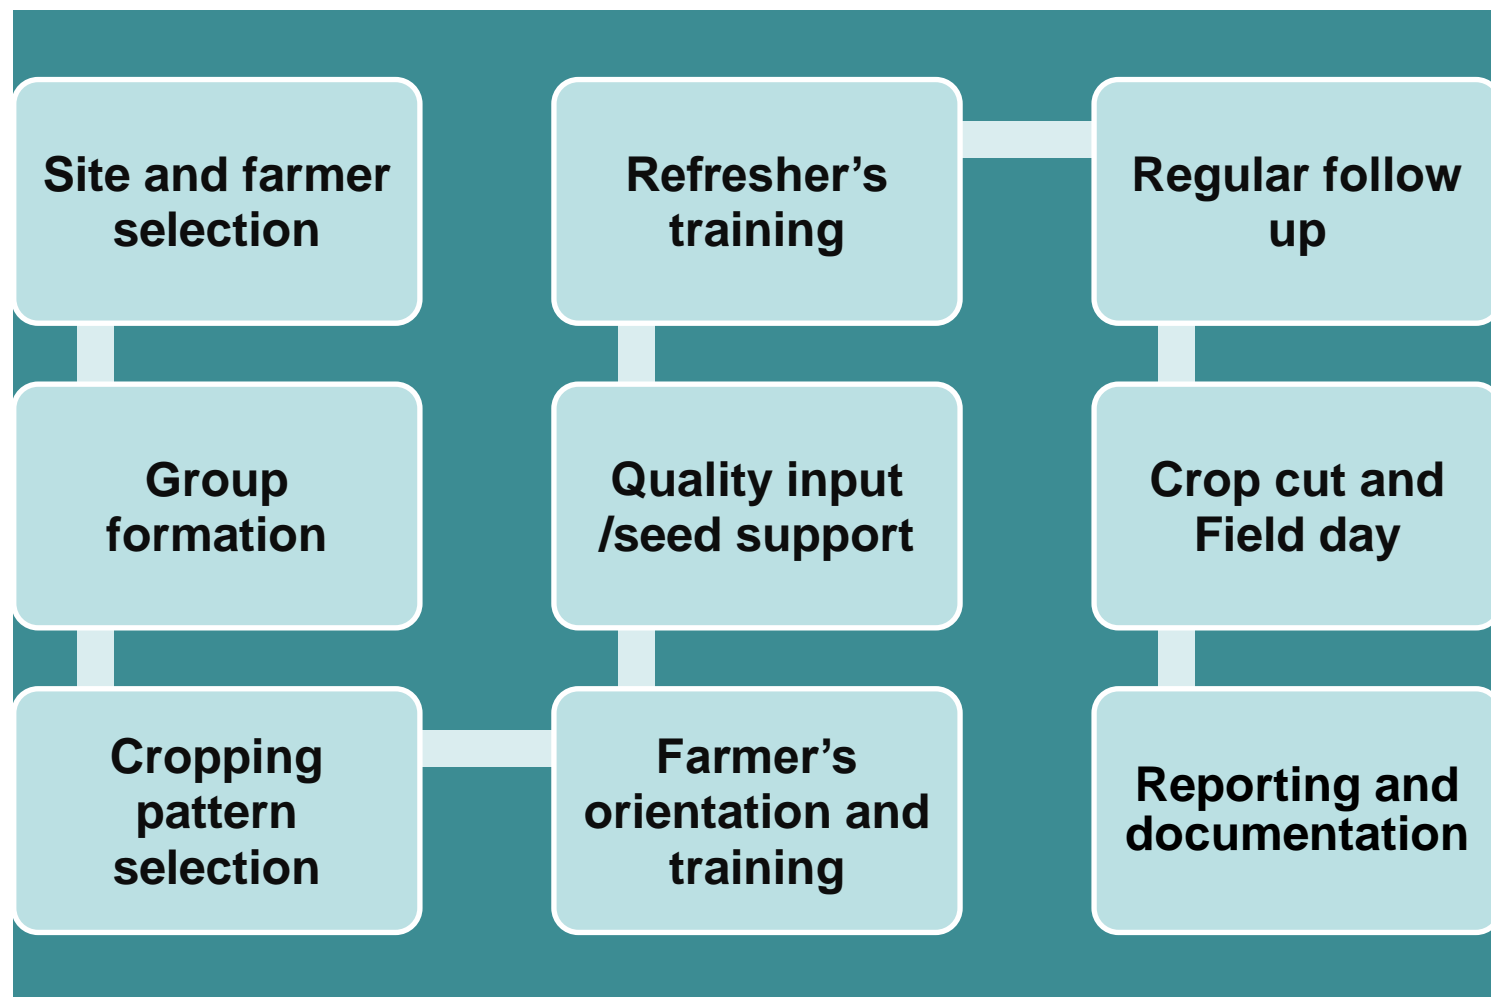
Site and farmer selection

Group formation

Cropping pattern selection

Farmer’s orientation and training

Quality input /seed support

Refresher’s training

Regular follow up

Crop cut and Field day

Reporting and documentation